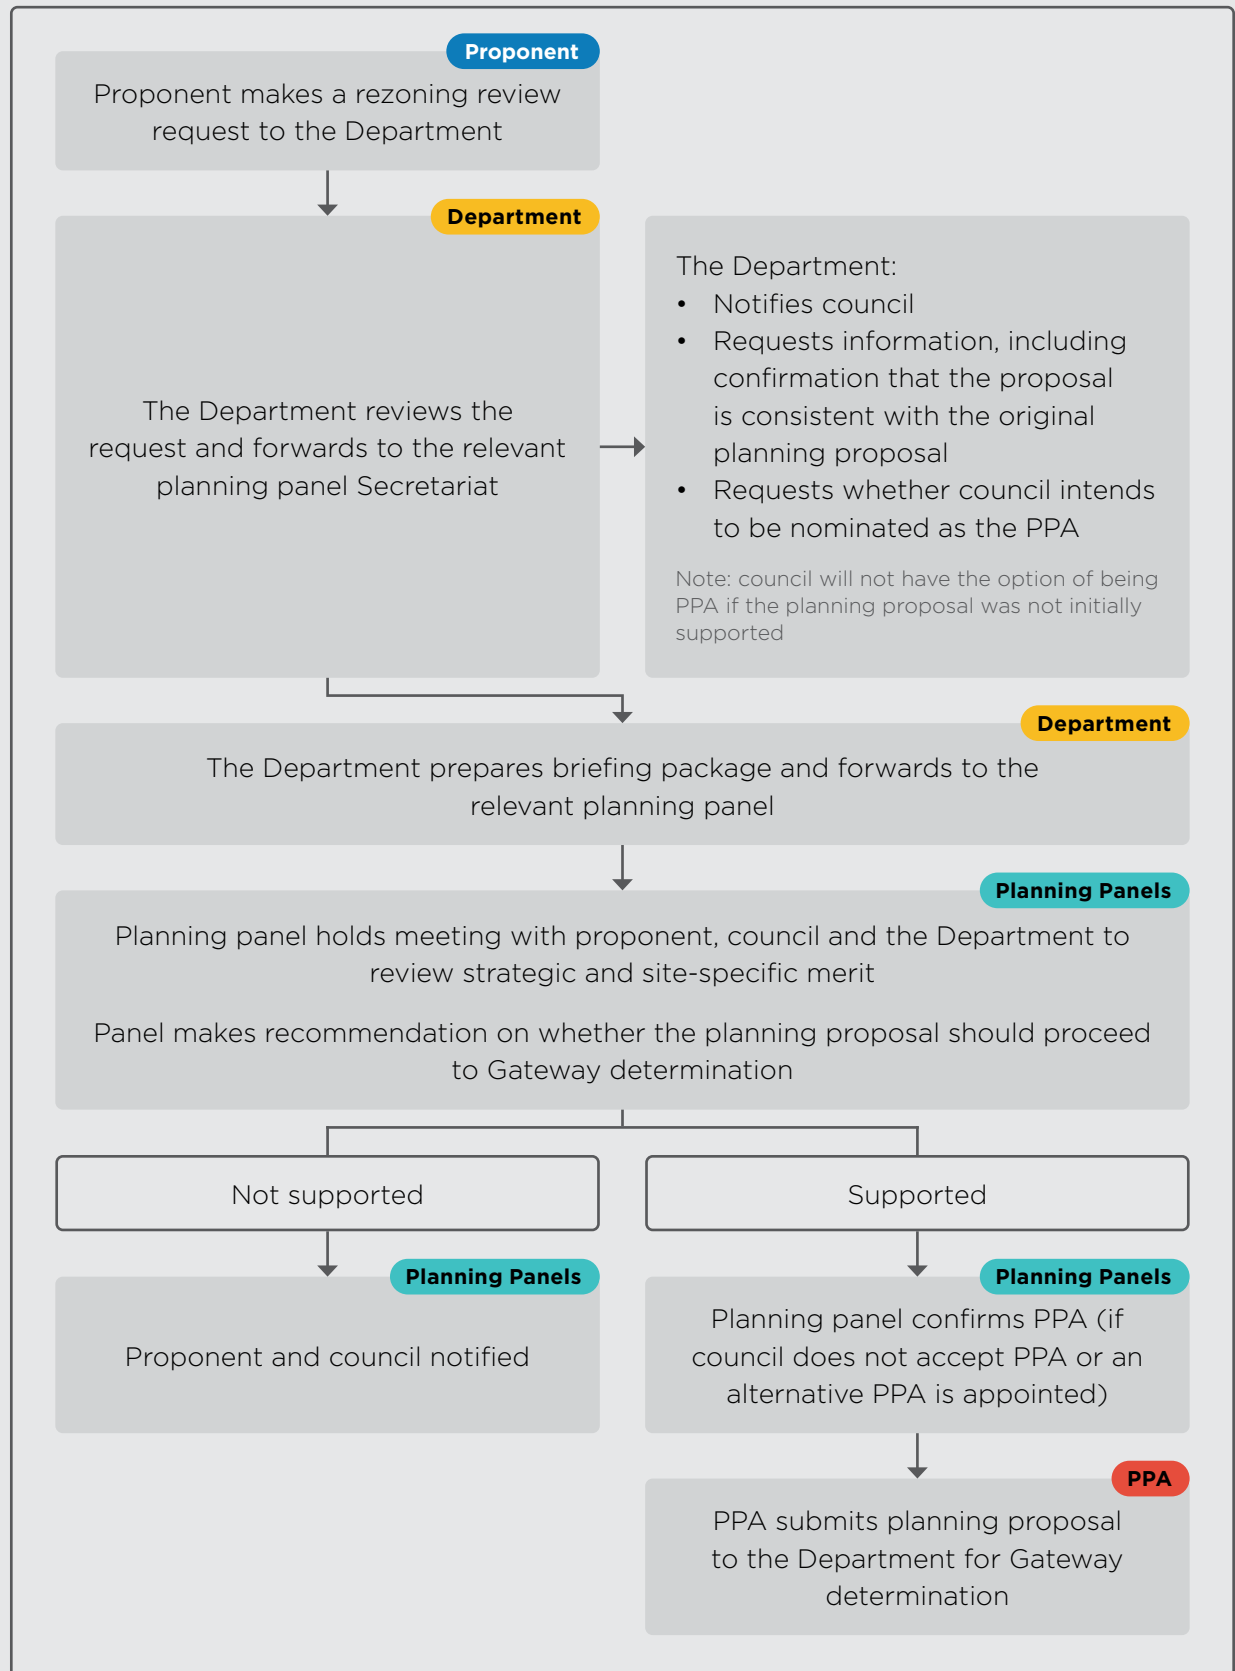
Proponent

Proponent makes a rezoning review request to the Department

Department

The Department reviews the request and forwards to the relevant planning panel Secretariat

The Department:
- Notifies council
- Requests information, including confirmation that the proposal is consistent with the original planning proposal
- Requests whether council intends to be nominated as the PPA

Note: council will not have the option of being PPA if the planning proposal was not initially supported

Department

The Department prepares briefing package and forwards to the relevant planning panel

Planning Panels

Planning panel holds meeting with proponent, council and the Department to review strategic and site-specific merit

Panel makes recommendation on whether the planning proposal should proceed to Gateway determination

Not supported

Supported

Planning Panels

Proponent and council notified

Planning Panels

Planning panel confirms PPA (if council does not accept PPA or an alternative PPA is appointed)

PPA

PPA submits planning proposal to the Department for Gateway determination